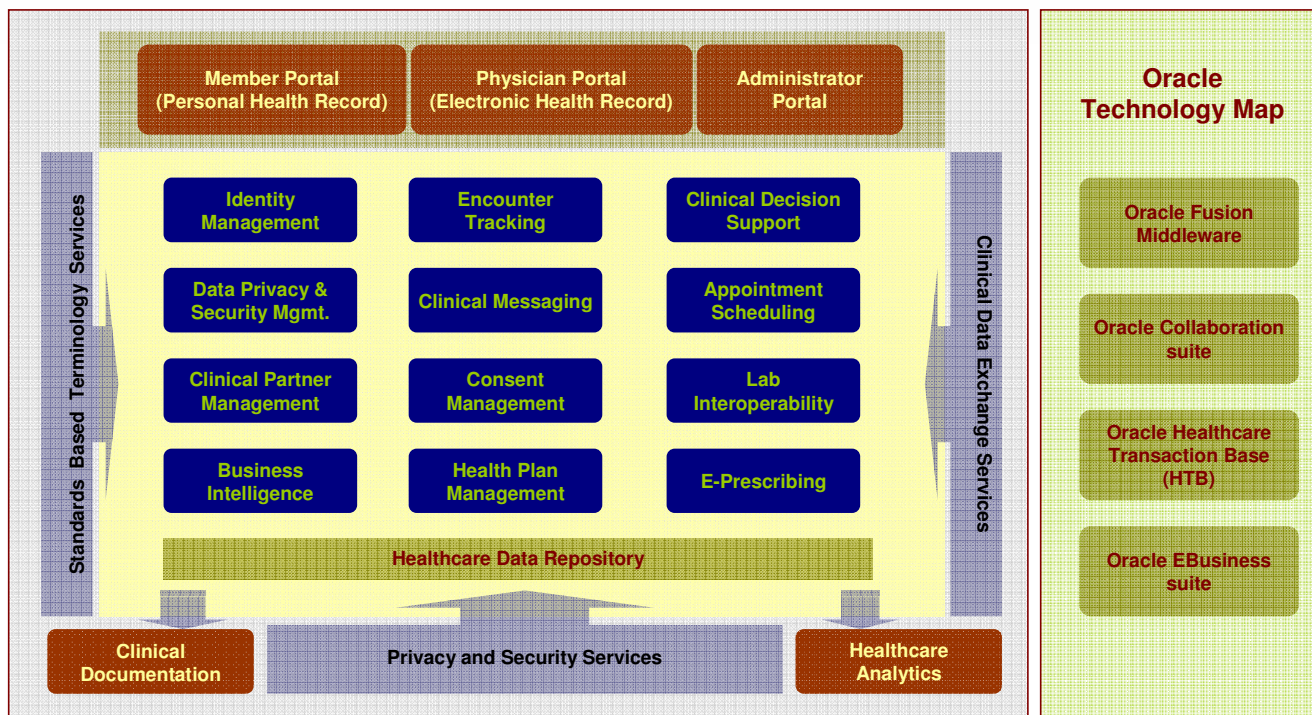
Member Portal (Personal Health Record)

Physician Portal (Electronic Health Record)

Administrator Portal

Standards Based Terminology Services

Identity Management

Encounter Tracking

Clinical Decision Support

Data Privacy & Security Mgmt.

Clinical Messaging

Appointment Scheduling

Clinical Partner Management

Consent Management

Lab Interoperability

Business Intelligence

Health Plan Management

E-Prescribing

Clinical Data Exchange Services

Healthcare Data Repository

Clinical Documentation

Privacy and Security Services

Healthcare Analytics

Oracle Technology Map

Oracle Fusion Middleware

Oracle Collaboration suite

Oracle Healthcare Transaction Base (HTB)

Oracle EBusiness suite